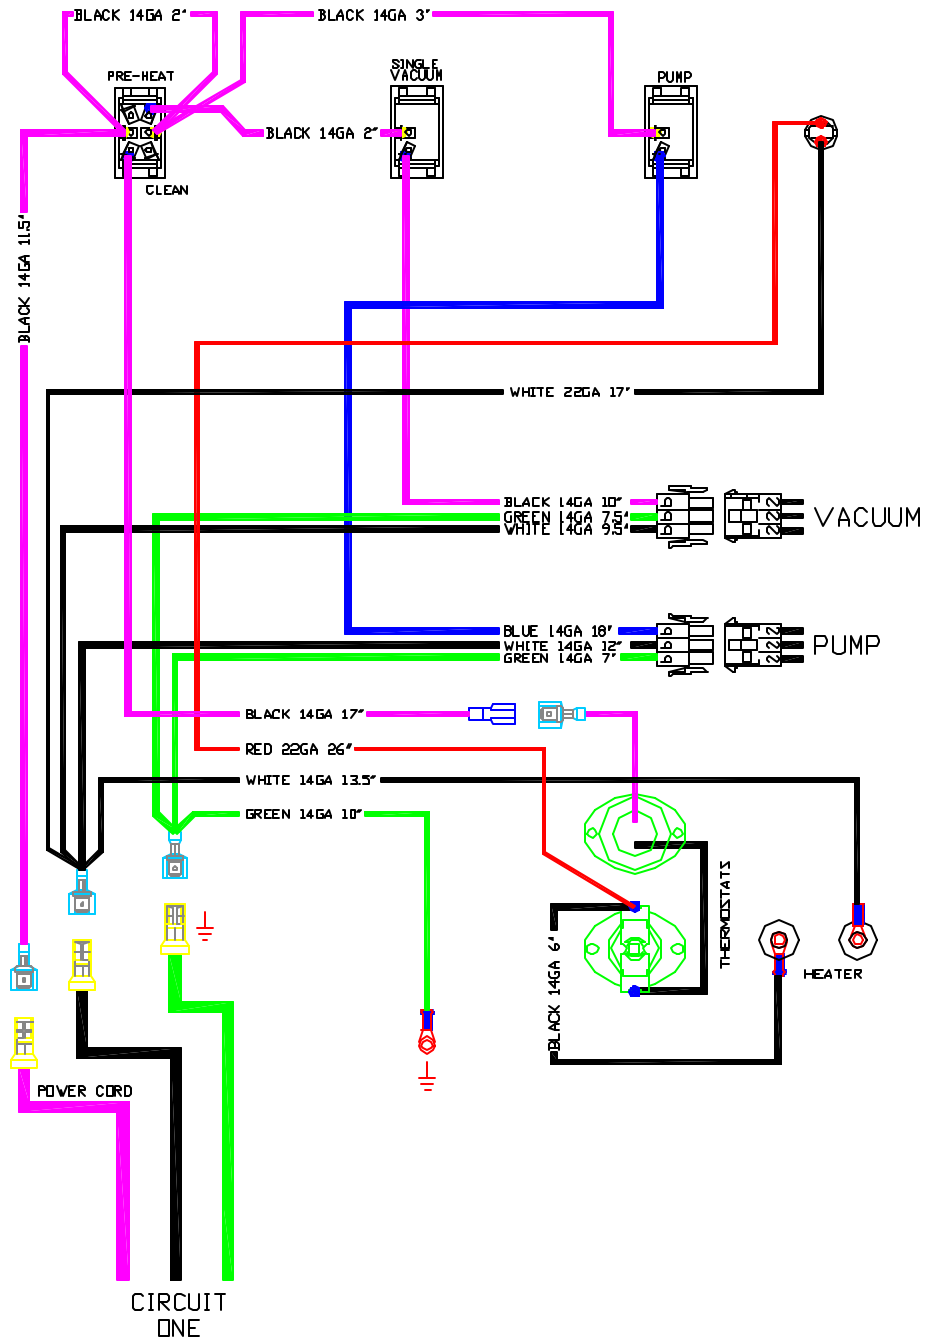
BLACK 14GA 2"
BLACK 14GA 3"
PRE-HEAT
SINGLE VACUUM
PUMP
BLACK 14GA 2"
CLEAN
BLACK 14GA 11.5"
WHITE 22GA 17"
BLACK 14GA 10"
GREEN 14GA 7.5"
WHITE 14GA 9.5"
VACUUM
BLUE 14GA 18"
WHITE 14GA 12"
GREEN 14GA 7"
PUMP
BLACK 14GA 17"
RED 22GA 26"
WHITE 14GA 13.5"
GREEN 14GA 10"
THERMOSTATS
BLACK 14GA 6"
HEATER
POWER CORD
CIRCUIT ONE